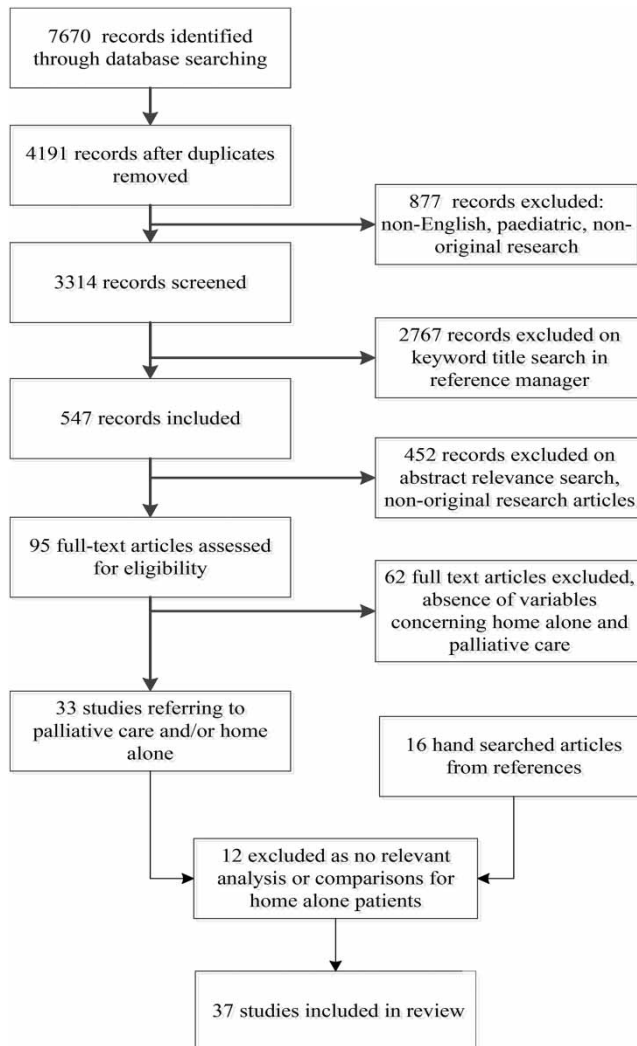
7670 records identified through database searching

4191 records after duplicates removed

877 records excluded: non-English, paediatric, non-original research

3314 records screened

2767 records excluded on keyword title search in reference manager

547 records included

452 records excluded on abstract relevance search, non-original research articles

95 full-text articles assessed for eligibility

62 full text articles excluded, absence of variables concerning home alone and palliative care

33 studies referring to palliative care and/or home alone

16 hand searched articles from references

12 excluded as no relevant analysis or comparisons for home alone patients

37 studies included in review